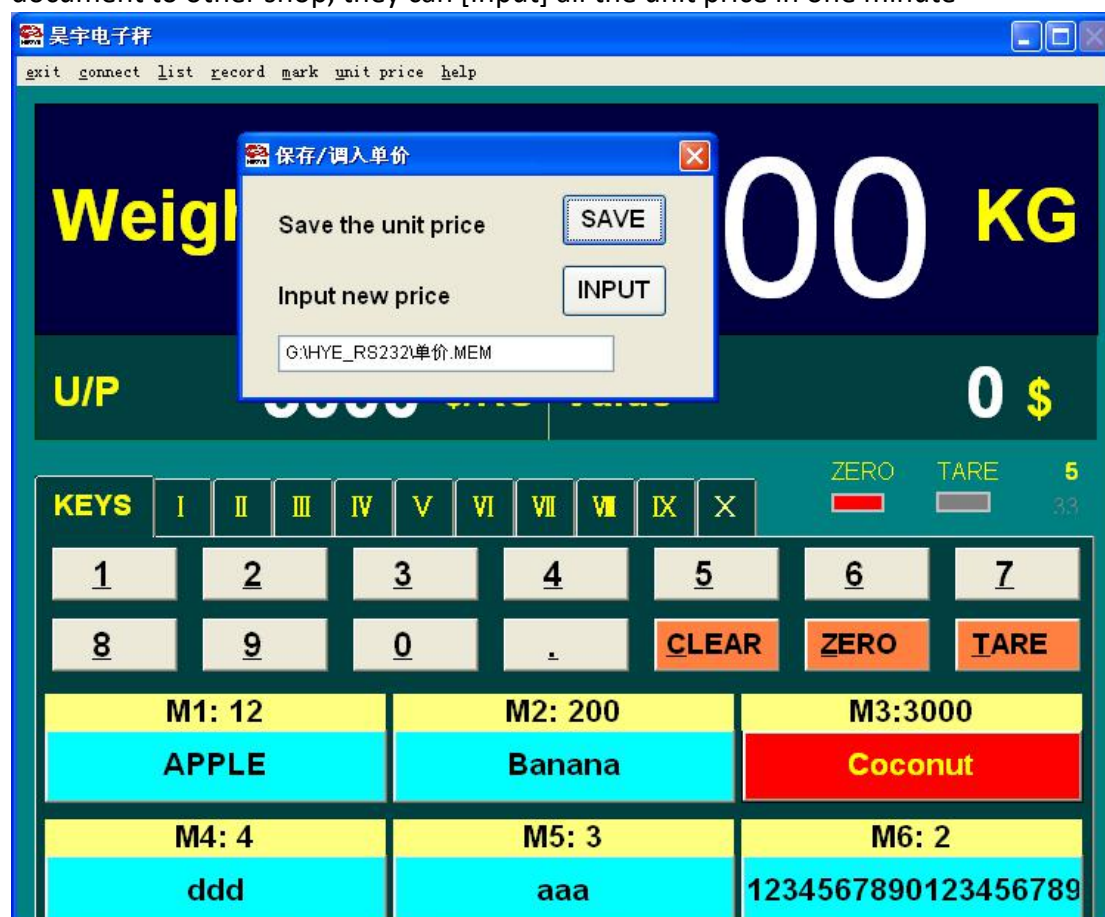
document to other shop, they can [input] all the unit price in one minute

昊宇电子秤

exit connect list record mark unit price help

Weig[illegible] 00 KG

保存/调入单价

Save the unit price SAVE

Input new price INPUT

G:\HYE_RS232\单价.MEM

U/P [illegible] 0 $

ZERO TARE 5
33

KEYS Ⅰ Ⅱ Ⅲ Ⅳ Ⅴ Ⅵ Ⅶ Ⅷ Ⅸ Ⅹ

1 2 3 4 5 6 7

8 9 0 . CLEAR ZERO TARE

| M1: 12 | M2: 200 | M3:3000 |
|---|---|---|
| APPLE | Banana | Coconut |
| M4: 4 | M5: 3 | M6: 2 |
| ddd | aaa | 1234567890123456789 |